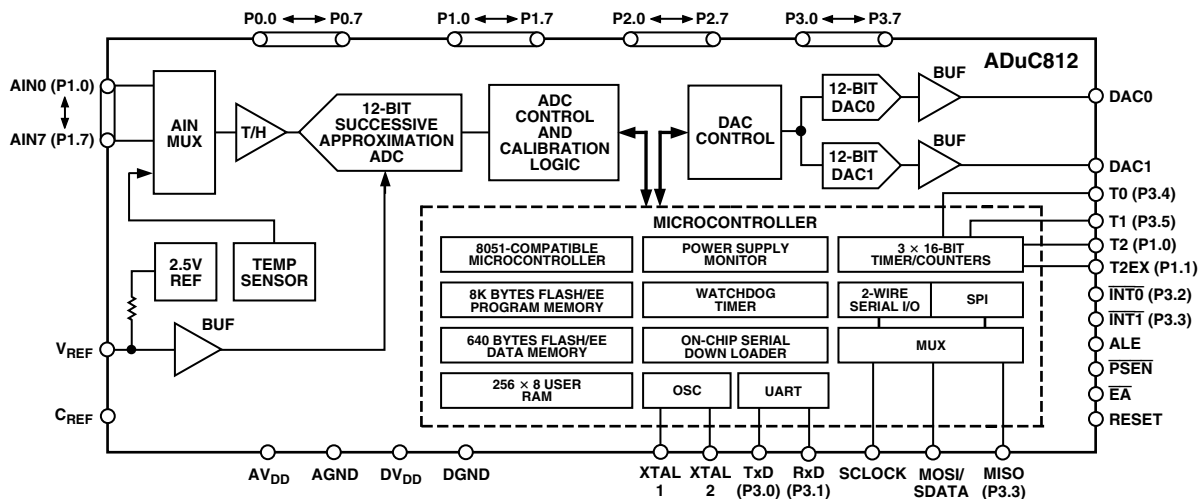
P0.0 ⟷ P0.7
P1.0 ⟷ P1.7
P2.0 ⟷ P2.7
P3.0 ⟷ P3.7

ADuC812

AIN0 (P1.0)
AIN7 (P1.7)

AIN MUX

T/H

12-BIT SUCCESSIVE APPROXIMATION ADC

ADC CONTROL AND CALIBRATION LOGIC

DAC CONTROL

12-BIT DAC0

12-BIT DAC1

BUF

BUF

DAC0

DAC1

T0 (P3.4)

T1 (P3.5)

T2 (P1.0)

T2EX (P1.1)

$\overline{INT0}$ (P3.2)

$\overline{INT1}$ (P3.3)

ALE

$\overline{PSEN}$

$\overline{EA}$

RESET

MICROCONTROLLER

8051-COMPATIBLE MICROCONTROLLER

POWER SUPPLY MONITOR

$3 \times 16$-BIT TIMER/COUNTERS

8K BYTES FLASH/EE PROGRAM MEMORY

WATCHDOG TIMER

2-WIRE SERIAL I/O

SPI

640 BYTES FLASH/EE DATA MEMORY

ON-CHIP SERIAL DOWN LOADER

MUX

256 × 8 USER RAM

OSC

UART

2.5V REF

TEMP SENSOR

BUF

$V_{REF}$

$C_{REF}$

$AV_{DD}$ AGND $DV_{DD}$ DGND

XTAL 1
XTAL 2
TxD (P3.0)
RxD (P3.1)
SCLOCK
MOSI/ SDATA
MISO (P3.3)